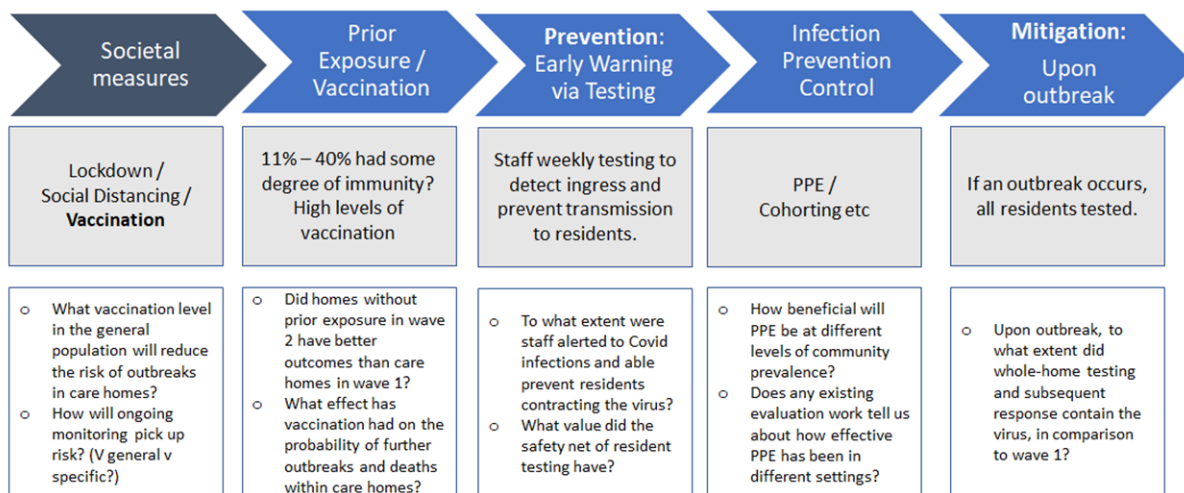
Societal measures

Prior Exposure / Vaccination

**Prevention:** Early Warning via Testing

Infection Prevention Control

**Mitigation:** Upon outbreak

Lockdown / Social Distancing / **Vaccination**

11% – 40% had some degree of immunity? High levels of vaccination

Staff weekly testing to detect ingress and prevent transmission to residents.

PPE / Cohorting etc

If an outbreak occurs, all residents tested.

o What vaccination level in the general population will reduce the risk of outbreaks in care homes?
o How will ongoing monitoring pick up risk? (V general v specific?)

o Did homes without prior exposure in wave 2 have better outcomes than care homes in wave 1?
o What effect has vaccination had on the probability of further outbreaks and deaths within care homes?

o To what extent were staff alerted to Covid infections and able prevent residents contracting the virus?
o What value did the safety net of resident testing have?

o How beneficial will PPE be at different levels of community prevalence?
o Does any existing evaluation work tell us about how effective PPE has been in different settings?

o Upon outbreak, to what extent did whole-home testing and subsequent response contain the virus, in comparison to wave 1?